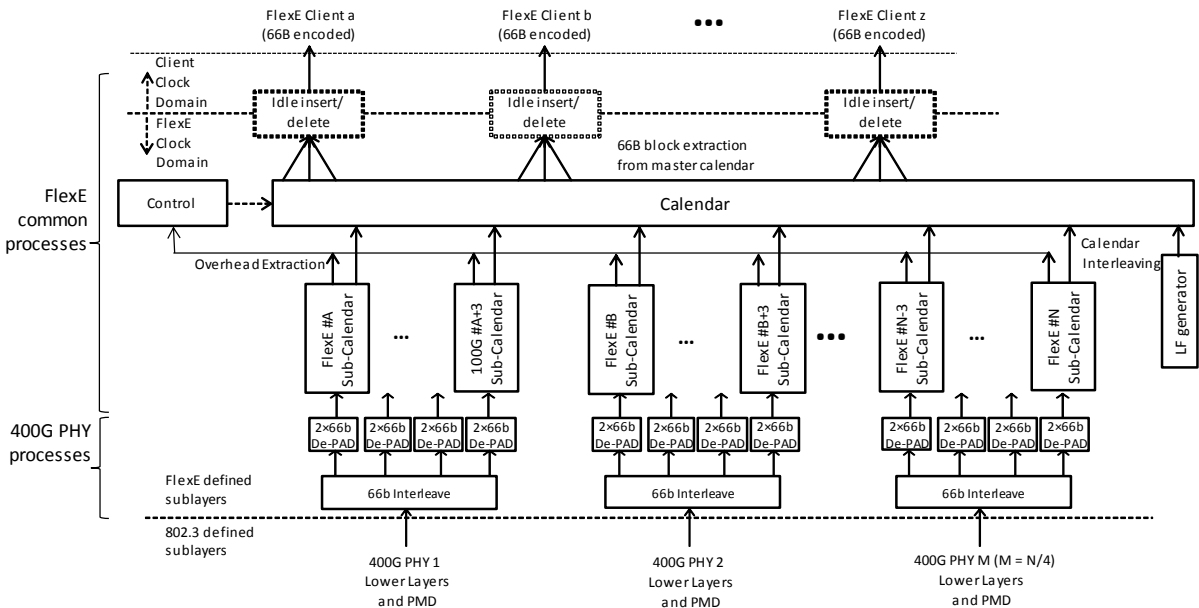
FlexE Client a
(66B encoded)

FlexE Client b
(66B encoded)

•••

FlexE Client z
(66B encoded)

Client
Clock
Domain

FlexE
Clock
Domain

Idle insert/
delete

Idle insert/
delete

Idle insert/
delete

66B block extraction
from master calendar

FlexE
common
processes

Control

Calendar

Overhead Extraction

Calendar
Interleaving

FlexE #A
Sub-Calendar

...

100G #A+3
Sub-Calendar

FlexE #B
Sub-Calendar

...

FlexE #B+3
Sub-Calendar

•••

FlexE #N-3
Sub-Calendar

...

FlexE #N
Sub-Calendar

LF generator

400G PHY
processes

2×66b
De-PAD

2×66b
De-PAD

2×66b
De-PAD

2×66b
De-PAD

2×66b
De-PAD

2×66b
De-PAD

2×66b
De-PAD

2×66b
De-PAD

2×66b
De-PAD

2×66b
De-PAD

2×66b
De-PAD

2×66b
De-PAD

FlexE defined
sublayers

66b Interleave

66b Interleave

66b Interleave

802.3 defined
sublayers

400G PHY 1
Lower Layers
and PMD

400G PHY 2
Lower Layers
and PMD

400G PHY M (M = N/4)
Lower Layers
and PMD